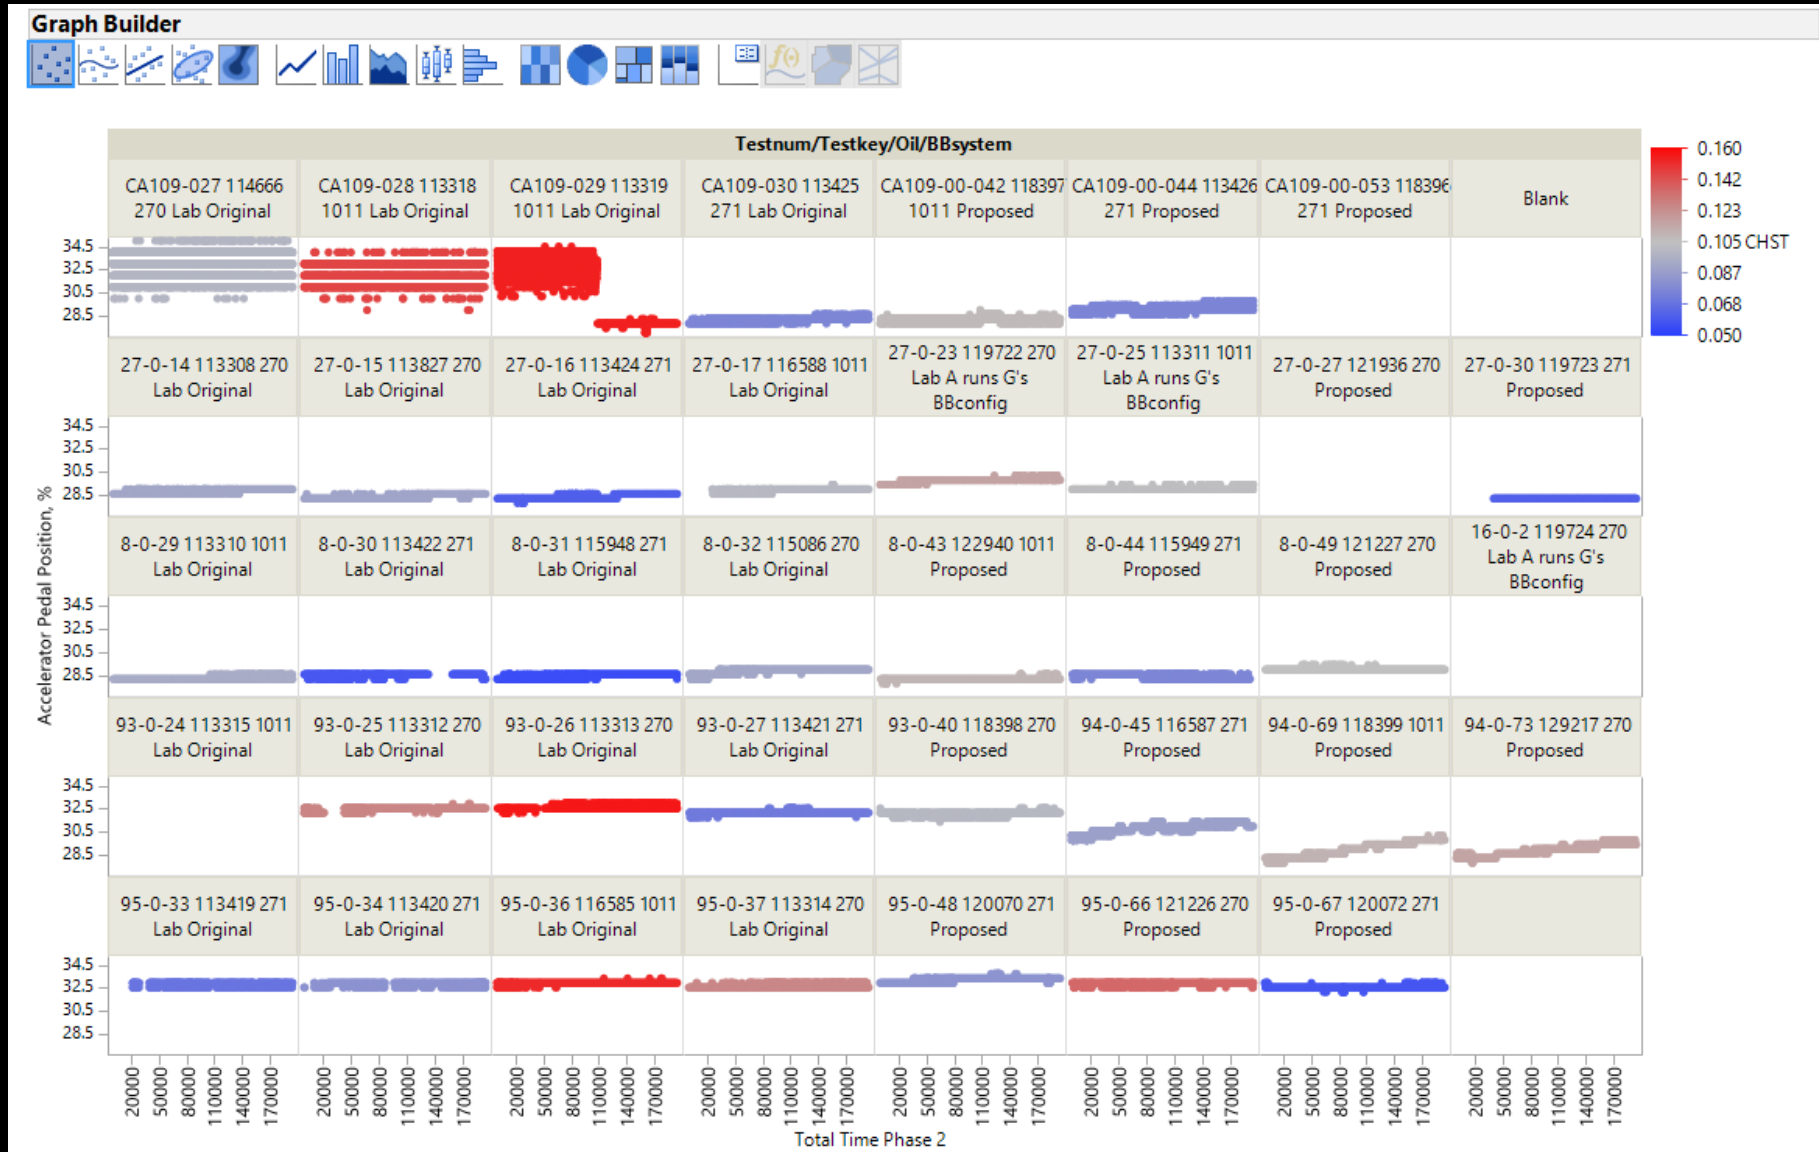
Graph Builder

Testnum/Testkey/Oil/BBsystem

| CA109-027 114666 270 Lab Original | CA109-028 113318 1011 Lab Original | CA109-029 113319 1011 Lab Original | CA109-030 113425 271 Lab Original | CA109-00-042 118397 1011 Proposed | CA109-00-044 113426 271 Proposed | CA109-00-053 118396 271 Proposed | Blank |
|---|---|---|---|---|---|---|---|
| 27-0-14 113308 270 Lab Original | 27-0-15 113827 270 Lab Original | 27-0-16 113424 271 Lab Original | 27-0-17 116588 1011 Lab Original | 27-0-23 119722 270 Lab A runs G's BBconfig | 27-0-25 113311 1011 Lab A runs G's BBconfig | 27-0-27 121936 270 Proposed | 27-0-30 119723 271 Proposed |
| 8-0-29 113310 1011 Lab Original | 8-0-30 113422 271 Lab Original | 8-0-31 115948 271 Lab Original | 8-0-32 115086 270 Lab Original | 8-0-43 122940 1011 Proposed | 8-0-44 115949 271 Proposed | 8-0-49 121227 270 Proposed | 16-0-2 119724 270 Lab A runs G's BBconfig |
| 93-0-24 113315 1011 Lab Original | 93-0-25 113312 270 Lab Original | 93-0-26 113313 270 Lab Original | 93-0-27 113421 271 Lab Original | 93-0-40 118398 270 Proposed | 94-0-45 116587 271 Proposed | 94-0-69 118399 1011 Proposed | 94-0-73 129217 270 Proposed |
| 95-0-33 113419 271 Lab Original | 95-0-34 113420 271 Lab Original | 95-0-36 116585 1011 Lab Original | 95-0-37 113314 270 Lab Original | 95-0-48 120070 271 Proposed | 95-0-66 121226 270 Proposed | 95-0-67 120072 271 Proposed | |

34.5
32.5
30.5
28.5

Accelerator Pedal Position, %

20000 50000 80000 110000 140000 170000

Total Time Phase 2

0.160
0.142
0.123
0.105 CHST
0.087
0.068
0.050